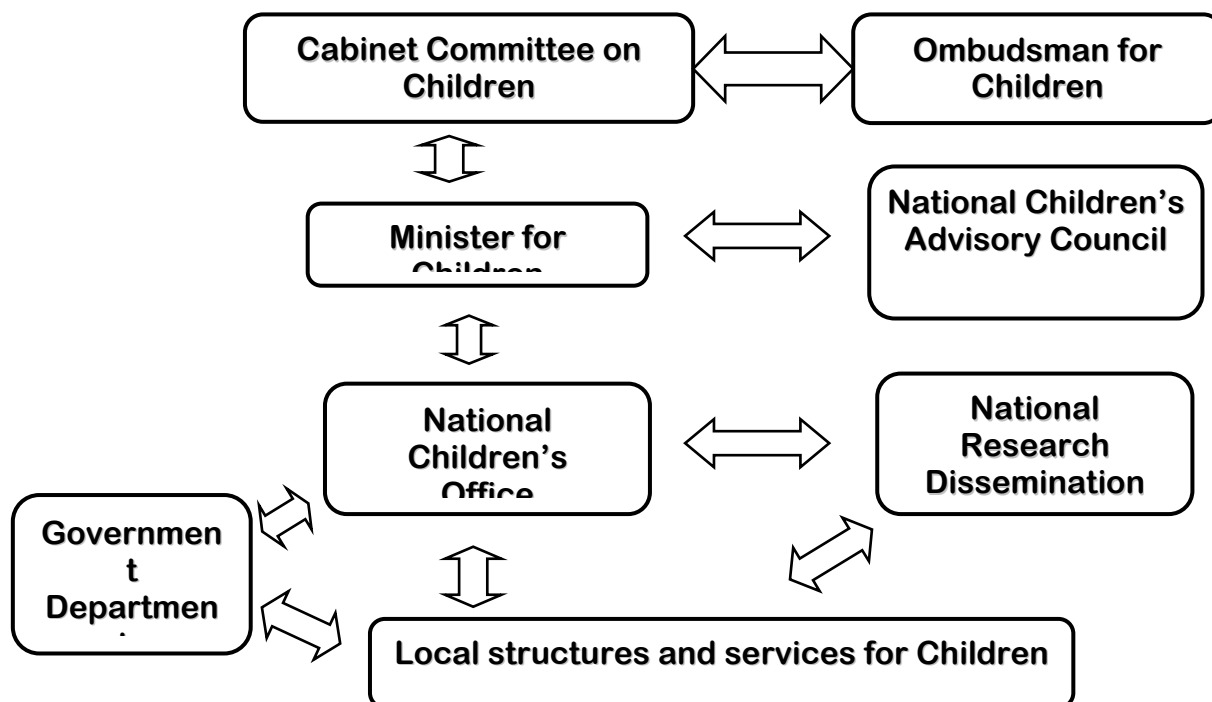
Cabinet Committee on Children

Ombudsman for Children

Minister for Children

National Children's Advisory Council

National Children's Office

National Research Dissemination

Governmen t Departmen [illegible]

Local structures and services for Children